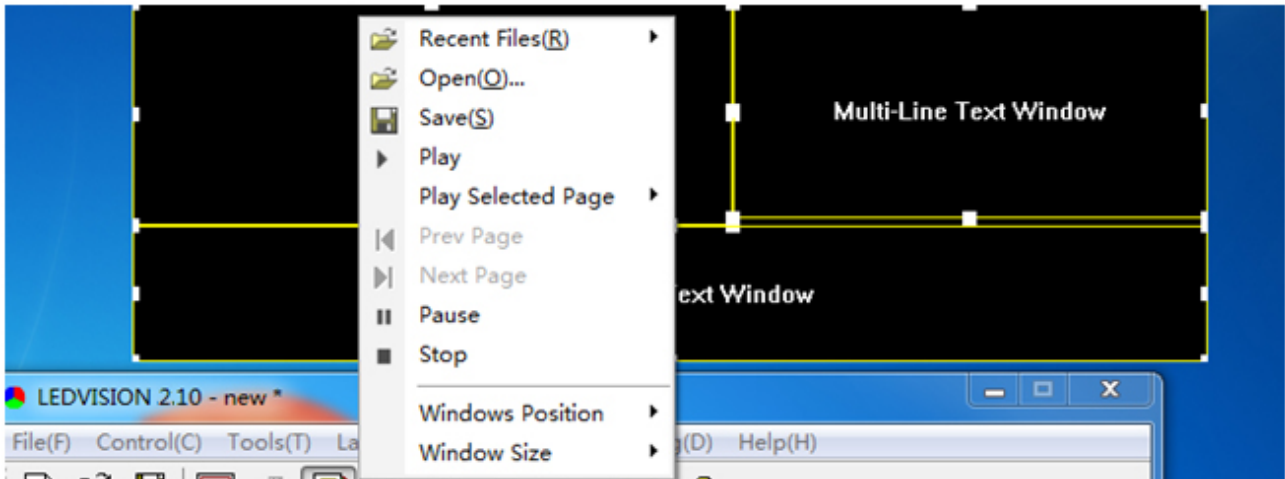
Recent Files(R)
Open(O)...
Save(S)
Play
Play Selected Page
Prev Page
Next Page
Pause
Stop
Windows Position
Window Size

Multi-Line Text Window

ext Window

LEDVISION 2.10 - new *

File(F) Control(C) Tools(T) La g(D) Help(H)